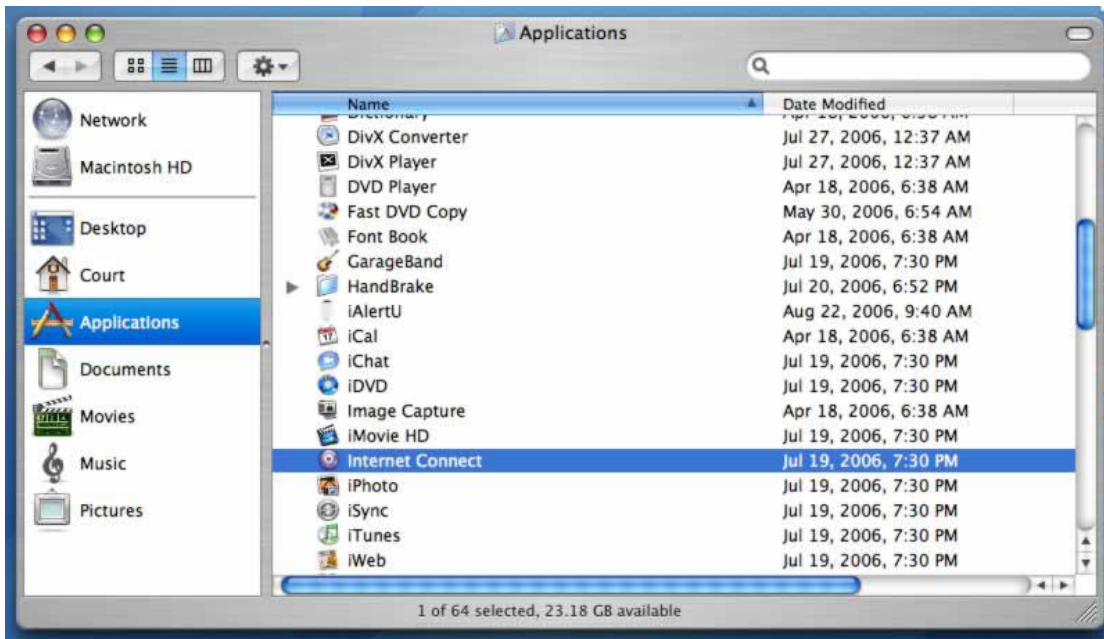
Applications

Network
Macintosh HD
Desktop
Court
Applications
Documents
Movies
Music
Pictures

| Name | Date Modified |
|---|---|
| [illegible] | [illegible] |
| DivX Converter | Jul 27, 2006, 12:37 AM |
| DivX Player | Jul 27, 2006, 12:37 AM |
| DVD Player | Apr 18, 2006, 6:38 AM |
| Fast DVD Copy | May 30, 2006, 6:54 AM |
| Font Book | Apr 18, 2006, 6:38 AM |
| GarageBand | Jul 19, 2006, 7:30 PM |
| HandBrake | Jul 20, 2006, 6:52 PM |
| iAlertU | Aug 22, 2006, 9:40 AM |
| iCal | Apr 18, 2006, 6:38 AM |
| iChat | Jul 19, 2006, 7:30 PM |
| iDVD | Jul 19, 2006, 7:30 PM |
| Image Capture | Apr 18, 2006, 6:38 AM |
| iMovie HD | Jul 19, 2006, 7:30 PM |
| Internet Connect | Jul 19, 2006, 7:30 PM |
| iPhoto | Jul 19, 2006, 7:30 PM |
| iSync | Jul 19, 2006, 7:30 PM |
| iTunes | Jul 19, 2006, 7:30 PM |
| iWeb | Jul 19, 2006, 7:30 PM |

1 of 64 selected, 23.18 GB available